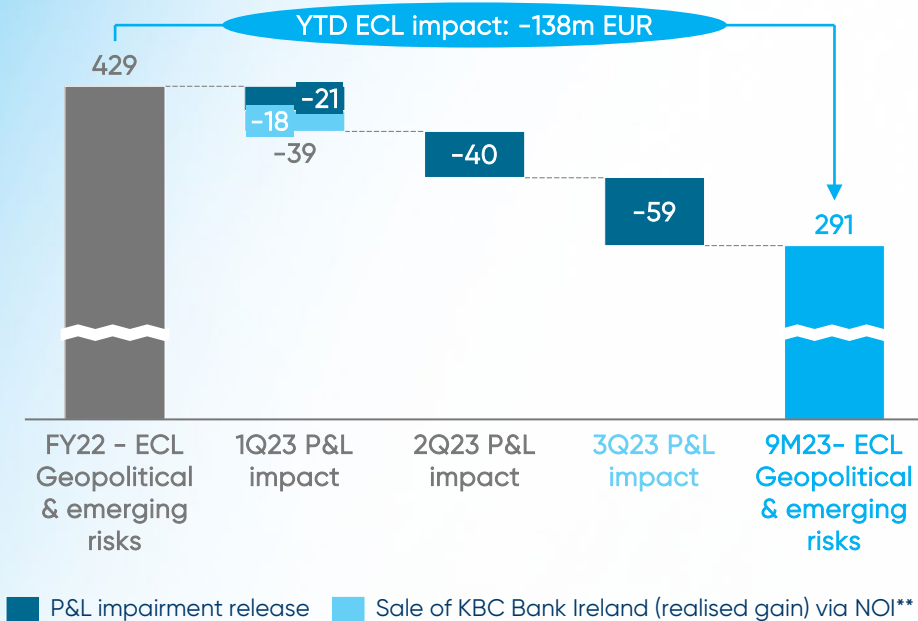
YTD ECL impact: -138m EUR

429

-21

-18

-39

-40

-59

291

FY22 - ECL Geopolitical & emerging risks

1Q23 P&L impact

2Q23 P&L impact

3Q23 P&L impact

9M23- ECL Geopolitical & emerging risks

P&L impairment release

Sale of KBC Bank Ireland (realised gain) via NOI**